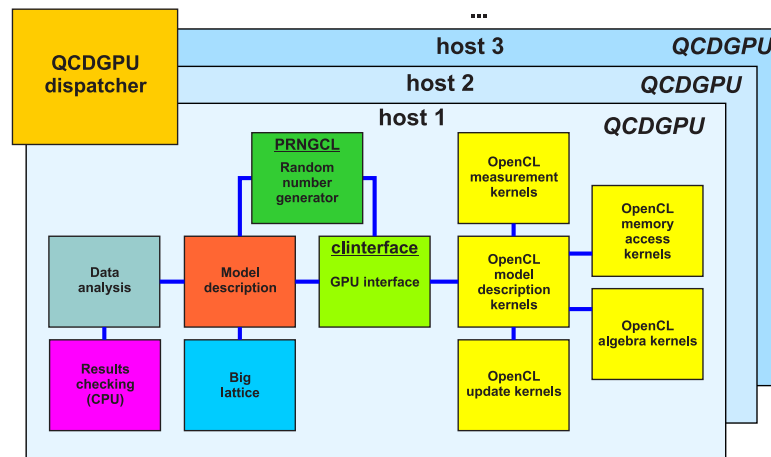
...

QCDGPU dispatcher

host 3
QCDGPU

host 2
QCDGPU

host 1
QCDGPU

PRNGCL
Random number generator

OpenCL measurement kernels

OpenCL memory access kernels

Data analysis

Model description

clinterface
GPU interface

OpenCL model description kernels

OpenCL algebra kernels

Results checking (CPU)

Big lattice

OpenCL update kernels